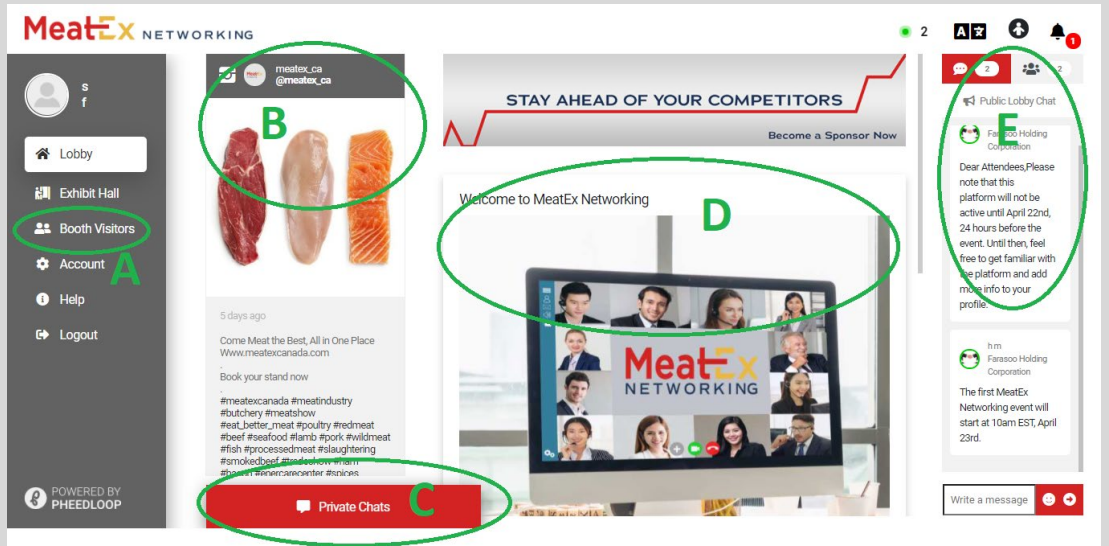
MeatEx NETWORKING

2

1

s
f

Lobby
Exhibit Hall
Booth Visitors
Account
Help
Logout

A

POWERED BY
PHEEDLOOP

meatex_ca
@meatex_ca

B

5 days ago

Come Meat the Best, All in One Place
Www.meatexcanada.com

Book your stand now

#meatexcanada #meatindustry #butchery #meatshow #eat_better_meat #poultry #redmeat #beef #seafood #lamb #pork #wildmeat #fish #processedmeat #slaughtering #smokedbeef #tradeshow #ham #bacon #enercarecenter #spices

Private Chats

C

STAY AHEAD OF YOUR COMPETITORS
Become a Sponsor Now

Welcome to MeatEx Networking

D

MeatEx NETWORKING

2

2

E

Public Lobby Chat

Farasoo Holding Corporation

Dear Attendees,Please note that this platform will not be active until April 22nd, 24 hours before the event. Until then, feel free to get familiar with the platform and add more info to your profile.

h m
Farasoo Holding Corporation

The first MeatEx Networking event will start at 10am EST, April 23rd.

Write a message